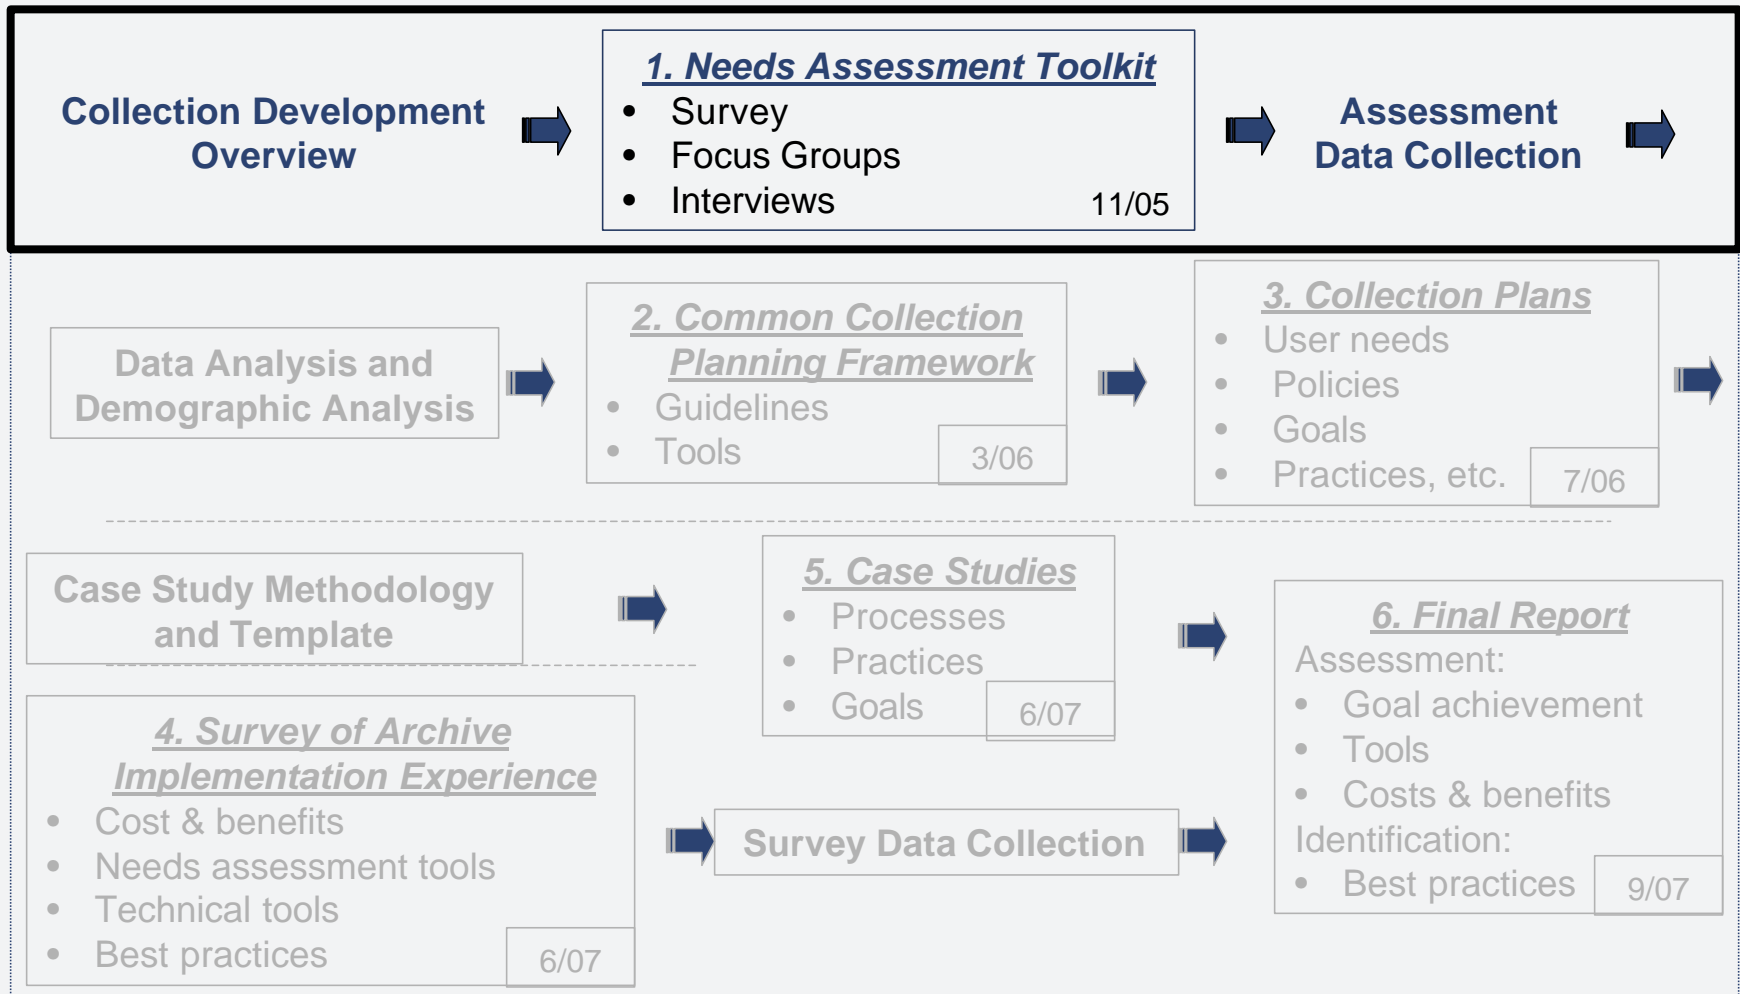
Collection Development Overview

1. Needs Assessment Toolkit
- Survey
- Focus Groups
- Interviews

11/05

Assessment Data Collection

Data Analysis and Demographic Analysis

2. Common Collection Planning Framework
- Guidelines
- Tools

3/06

3. Collection Plans
- User needs
- Policies
- Goals
- Practices, etc.

7/06

Case Study Methodology and Template

5. Case Studies
- Processes
- Practices
- Goals

6/07

6. Final Report
Assessment:
- Goal achievement
- Tools
- Costs & benefits
Identification:
- Best practices

9/07

4. Survey of Archive Implementation Experience
- Cost & benefits
- Needs assessment tools
- Technical tools
- Best practices

6/07

Survey Data Collection